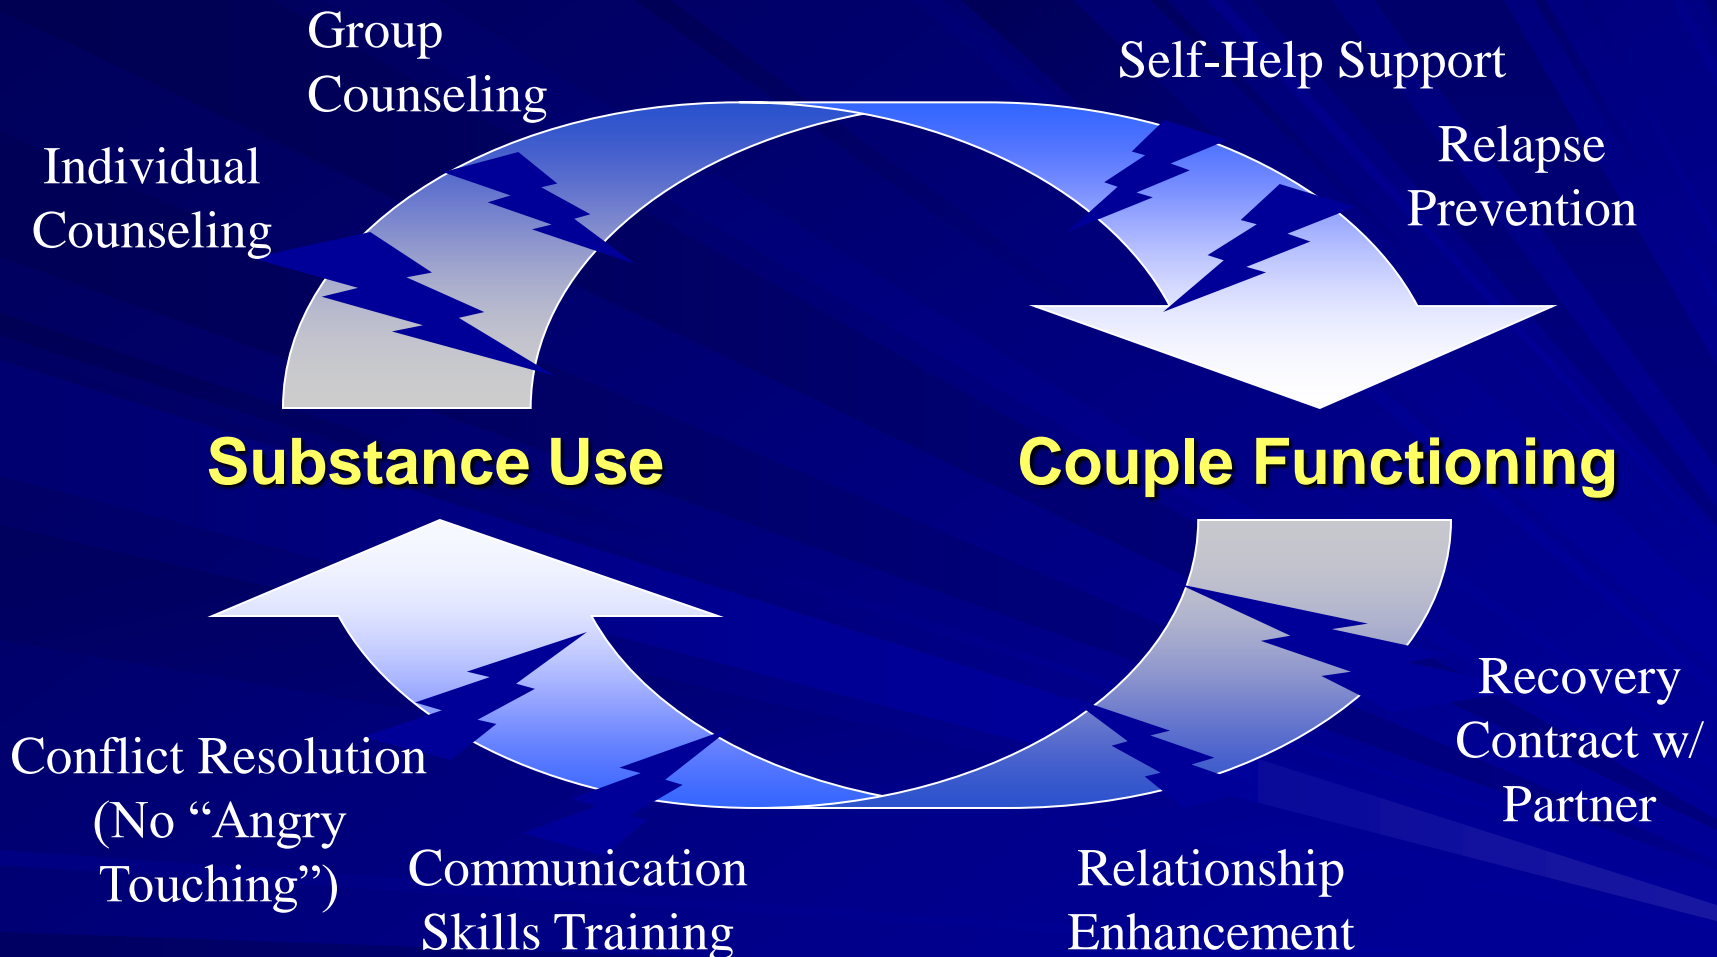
Group Counseling

Individual Counseling

Self-Help Support

Relapse Prevention

Substance Use

Couple Functioning

Recovery Contract w/ Partner

Conflict Resolution (No “Angry Touching”)

Communication Skills Training

Relationship Enhancement